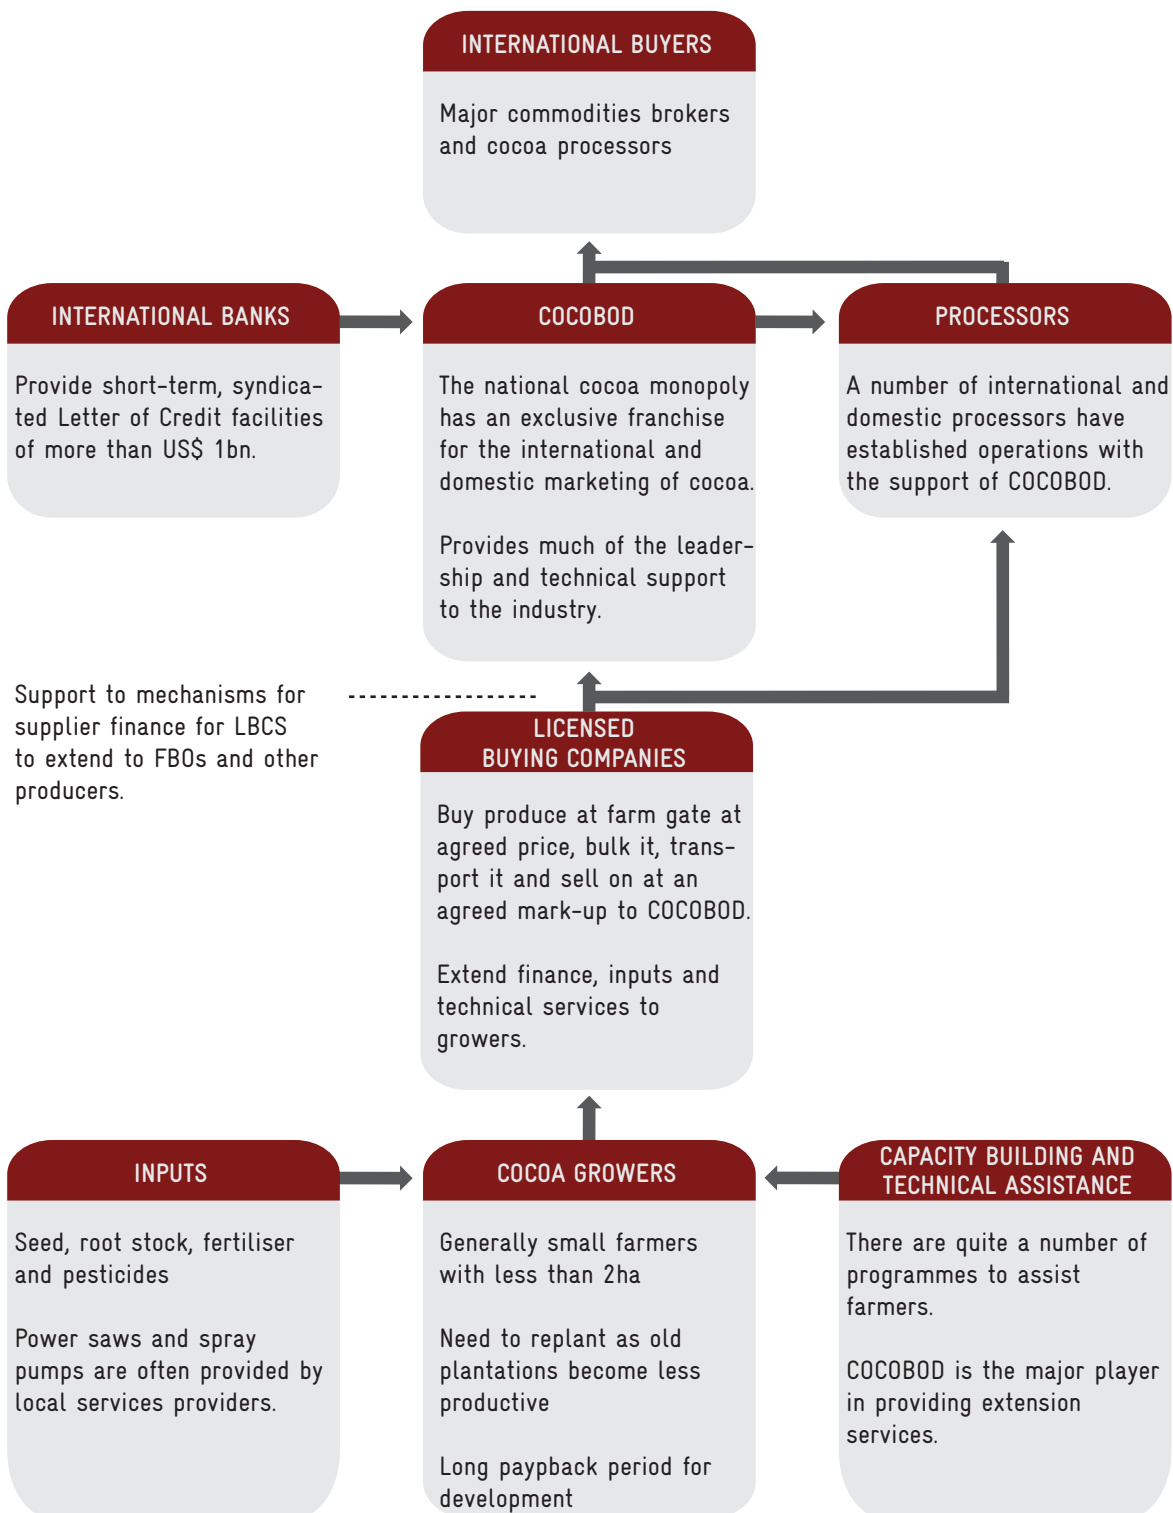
INTERNATIONAL BUYERS

Major commodities brokers and cocoa processors

INTERNATIONAL BANKS

Provide short-term, syndicated Letter of Credit facilities of more than US$ 1bn.

COCOBOD

The national cocoa monopoly has an exclusive franchise for the international and domestic marketing of cocoa.

Provides much of the leadership and technical support to the industry.

PROCESSORS

A number of international and domestic processors have established operations with the support of COCOBOD.

Support to mechanisms for supplier finance for LBCS to extend to FBOs and other producers.

LICENSED BUYING COMPANIES

Buy produce at farm gate at agreed price, bulk it, transport it and sell on at an agreed mark-up to COCOBOD.

Extend finance, inputs and technical services to growers.

INPUTS

Seed, root stock, fertiliser and pesticides

Power saws and spray pumps are often provided by local services providers.

COCOA GROWERS

Generally small farmers with less than 2ha

Need to replant as old plantations become less productive

Long payback period for development

CAPACITY BUILDING AND TECHNICAL ASSISTANCE

There are quite a number of programmes to assist farmers.

COCOBOD is the major player in providing extension services.